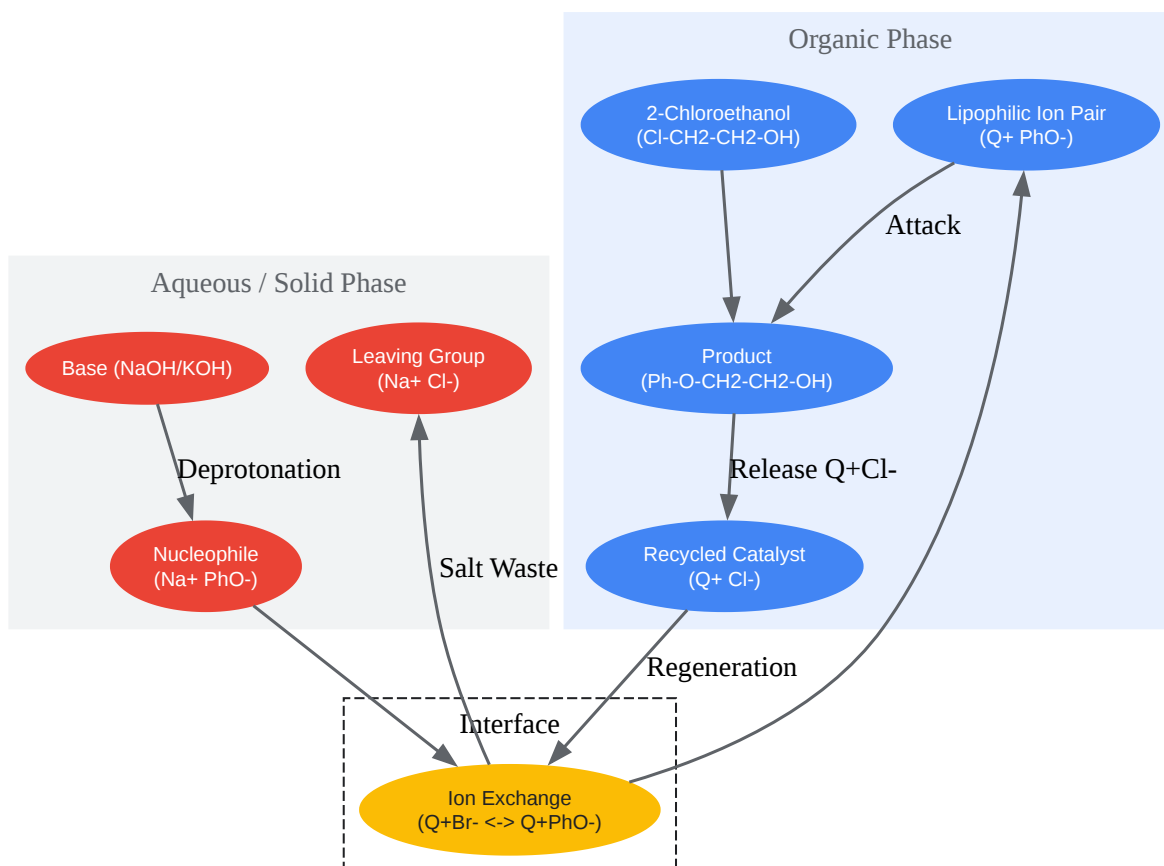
Organic Phase

2-Chloroethanol
(Cl-CH2-CH2-OH)

Lipophilic Ion Pair
(Q+ PhO-)

Attack

Aqueous / Solid Phase

Base (NaOH/KOH)

Leaving Group
(Na+ Cl-)

Product
(Ph-O-CH2-CH2-OH)

Deprotonation

Release Q+Cl-

Nucleophile
(Na+ PhO-)

Salt Waste

Recycled Catalyst
(Q+ Cl-)

Regeneration

Interface

Ion Exchange
(Q+Br- <-> Q+PhO-)